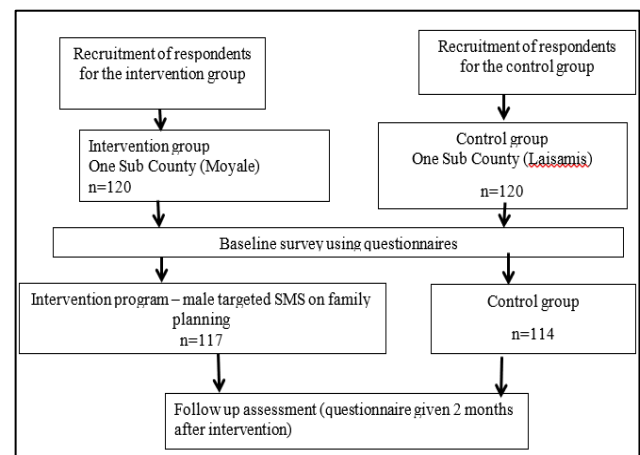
Recruitment of respondents for the intervention group

Recruitment of respondents for the control group

Intervention group
One Sub County (Moyale)
n=120

Control group
One Sub County (Laisamis)
n=120

Baseline survey using questionnaires

Intervention program – male targeted SMS on family planning
n=117

Control group
n=114

Follow up assessment (questionnaire given 2 months after intervention)